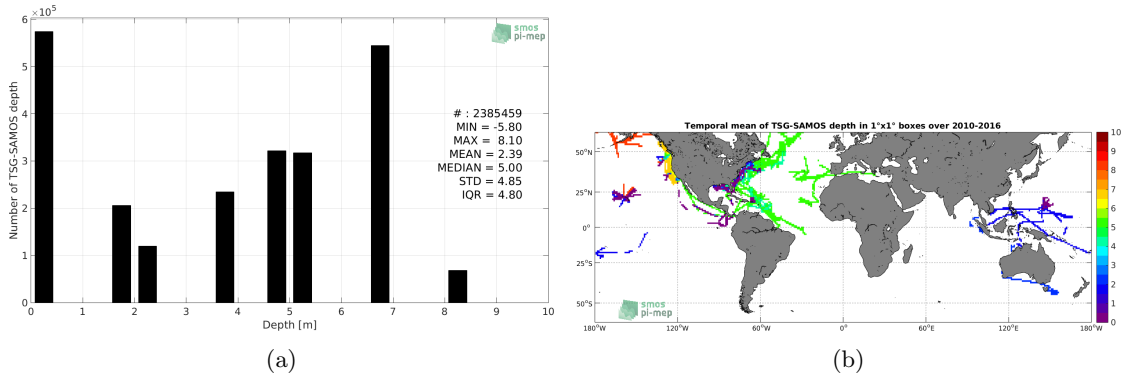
$\times10^5$
6
5
4
3
2
1
0
Number of TSG-SAMOS depth
smos pi-mep
# : 2385459
MIN = -5.80
MAX = 8.10
MEAN = 2.39
MEDIAN = 5.00
STD = 4.85
IQR = 4.80
0 1 2 3 4 5 6 7 8 9 10
Depth [m]
(a)

Temporal mean of TSG-SAMOS depth in 1°x1° boxes over 2010-2016
50°N
25°N
0°
25°S
50°S
180°W 120°W 60°W 0° 60°E 120°E 180°W
smos pi-mep
10
9
8
7
6
5
4
3
2
1
0
(b)